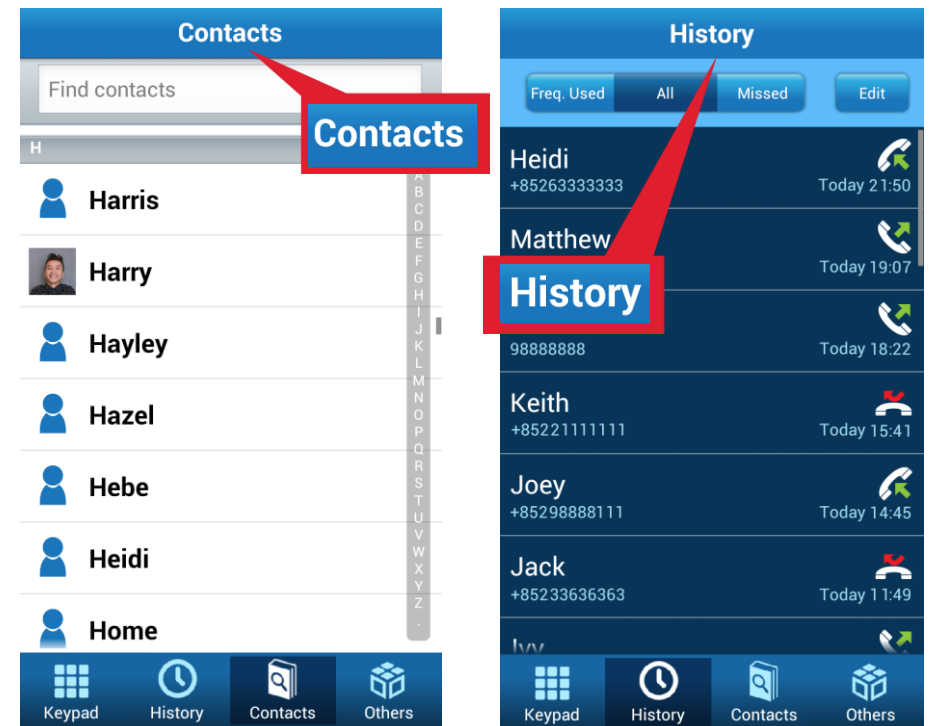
Contacts

Find contacts

Contacts

H

Harris

Harry

Hayley

Hazel

Hebe

Heidi

Home

A B C D E F G H I J K L M N O P Q R S T U V W X Y Z .

Keypad History Contacts Others

History

Freq. Used All Missed Edit

Heidi
+85263333333
Today 21:50

Matthew
Today 19:07

History

98888888
Today 18:22

Keith
+85221111111
Today 15:41

Joey
+85298888111
Today 14:45

Jack
+85233636363
Today 11:49

Ivy

Keypad History Contacts Others